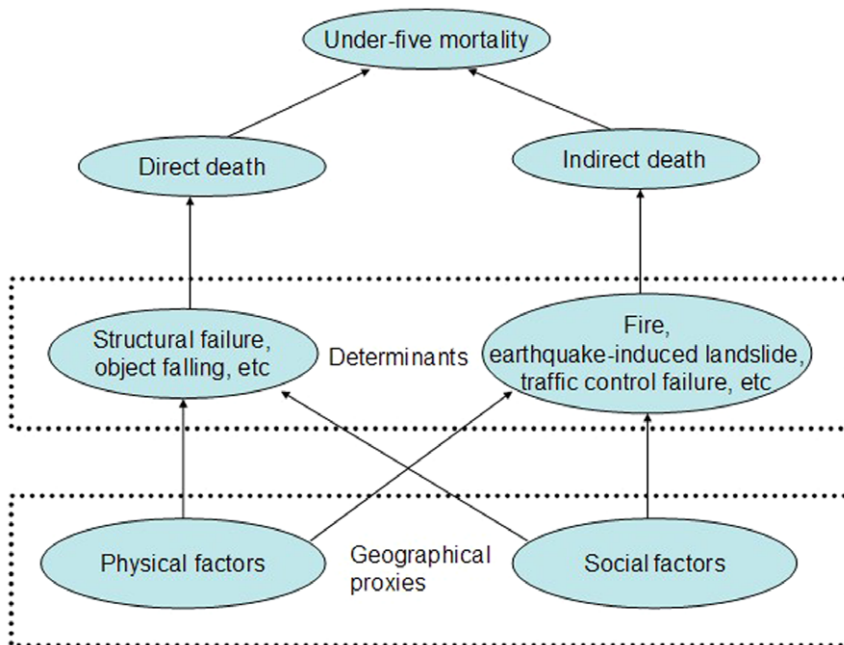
Under-five mortality

Direct death

Indirect death

Structural failure, object falling, etc

Determinants

Fire, earthquake-induced landslide, traffic control failure, etc

Physical factors

Geographical proxies

Social factors